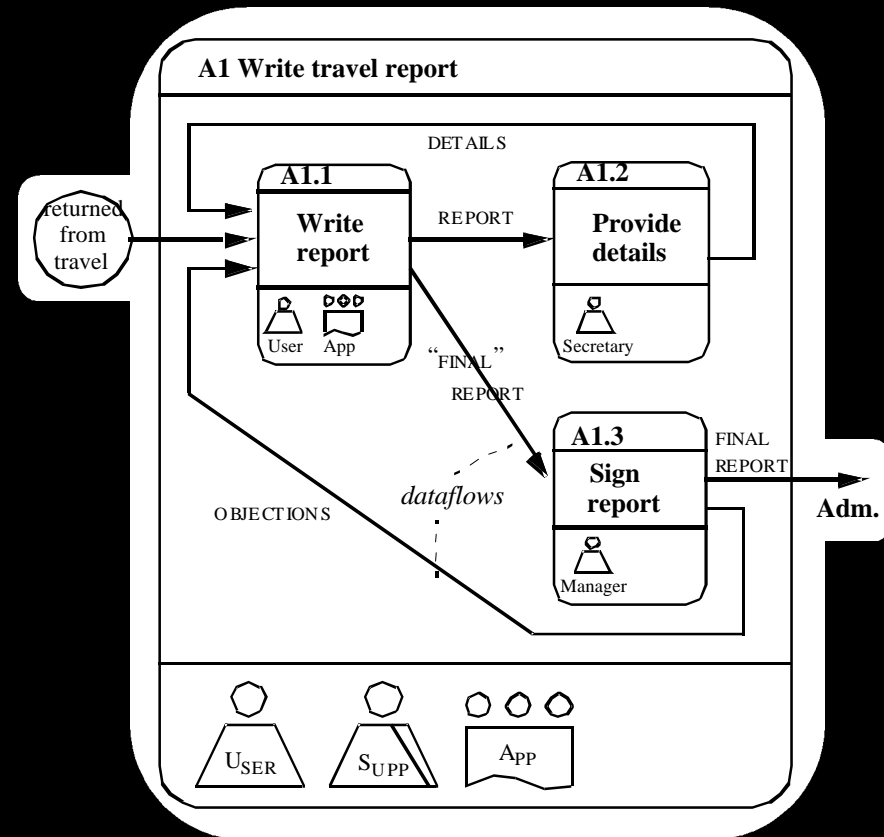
A1 Write travel report

DETAILS

A1.1

Write report

User App

returned from travel

REPORT

A1.2

Provide details

Secretary

"FINAL" REPORT

A1.3

Sign report

Manager

FINAL REPORT

Adm.

dataflows

OBJECTIONS

USER

SUPP

APP